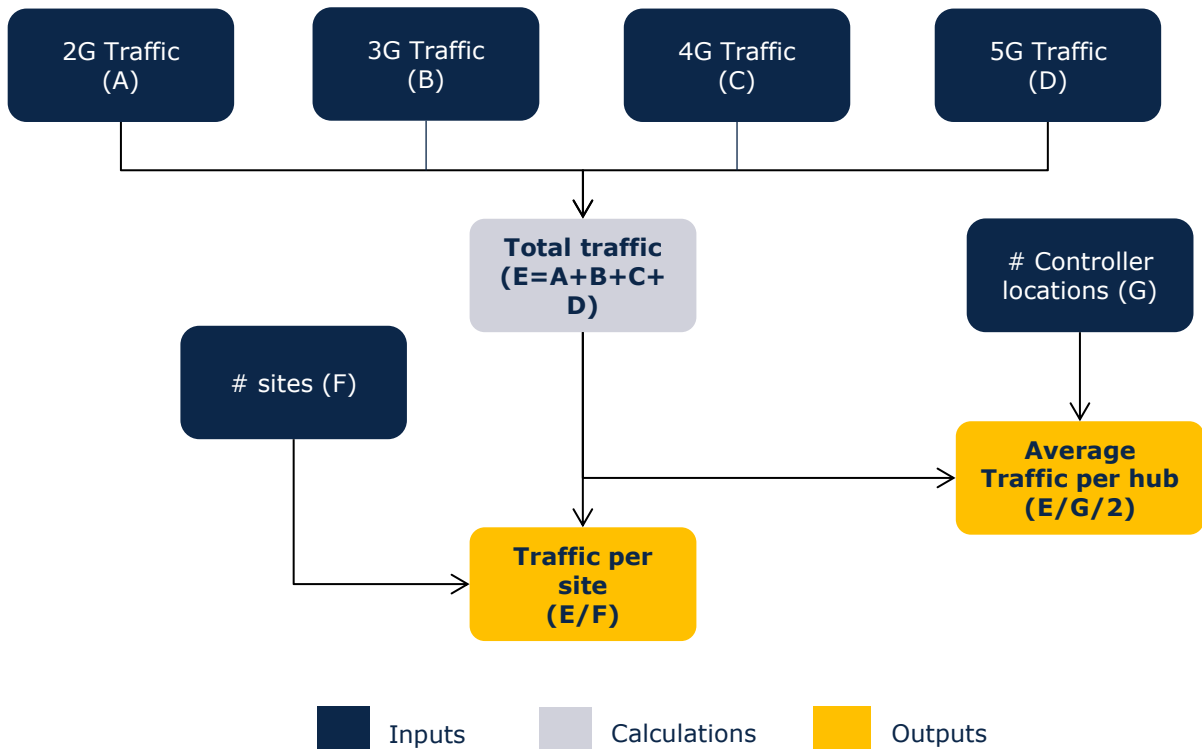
2G Traffic (A)

3G Traffic (B)

4G Traffic (C)

5G Traffic (D)

Total traffic (E=A+B+C+D)

# Controller locations (G)

# sites (F)

Average Traffic per hub (E/G/2)

Traffic per site (E/F)

Inputs

Calculations

Outputs